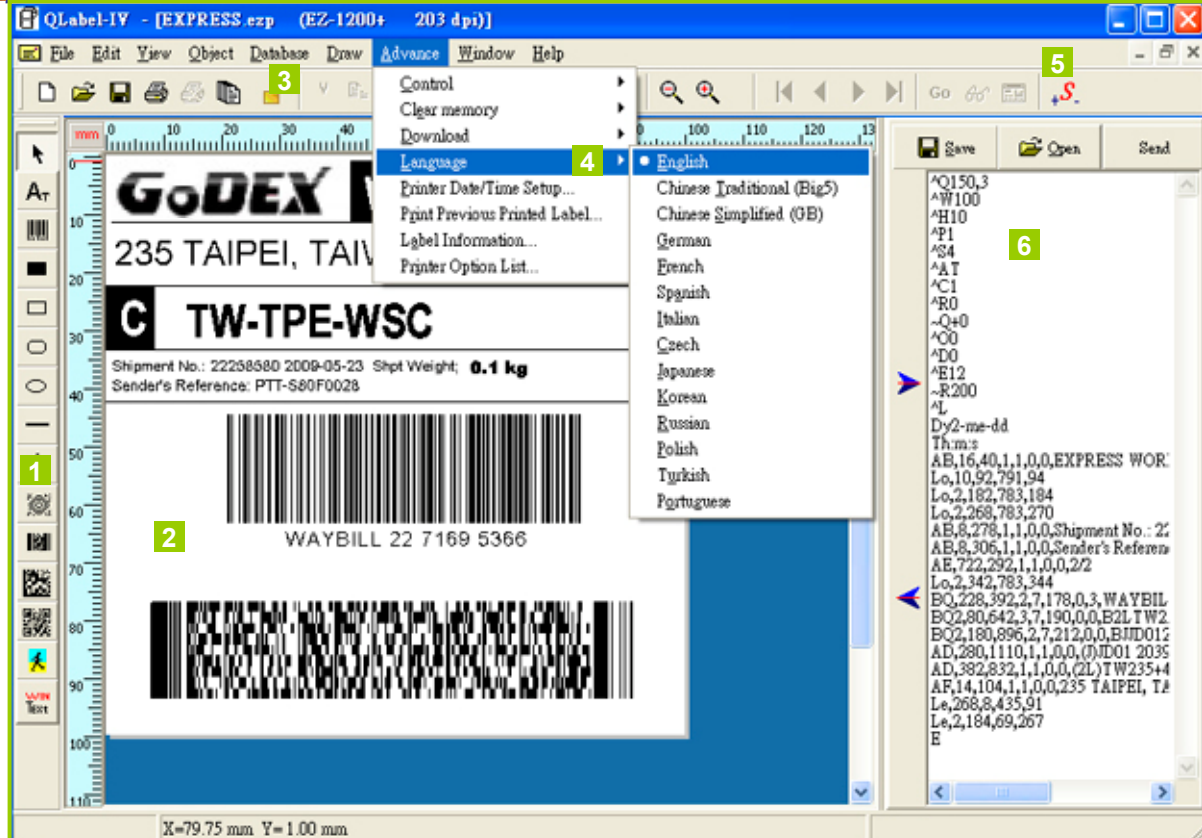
QLabel-IV - [EXPRESS.ezp (EZ-1200+ 203 dpi)]

File Edit View Object Database Draw Advance Window Help

3

5

Go

Control
Clear memory
Download
Language
Printer Date/Time Setup...
Print Previous Printed Label...
Label Information...
Printer Option List...

4

English
Chinese Traditional (Big5)
Chinese Simplified (GB)
German
French
Spanish
Italian
Czech
Japanese
Korean
Russian
Polish
Turkish
Portuguese

mm 0 10 20 30 40 100 110 120 130

0 10 20 30 40 50 60 70 80 90 100 110

GoDEX

235 TAIPEI, TAIV

C TW-TPE-WSC

Shipment No.: 22258580 2009-05-23 Shpt Weight; 0.1 kg
Sender's Reference: PTT-S80F0028

WAYBILL 22 7169 5366

1

2

Win Text

Save Open Send

6

^Q150,3
^W100
^H10
^P1
^S4
^AT
^C1
^R0
~Q+0
^O0
^D0
^E12
~R200
^L
Dy2-me-dd
Th:m:s
AB,16,40,1,1,0,0,EXPRESS WOR
Lo,10,92,791,94
Lo,2,182,783,184
Lo,2,268,783,270
AB,8,278,1,1,0,0,Shipment No.: 2
AB,8,306,1,1,0,0,Sender's Referen
AE,722,292,1,1,0,0,2/2
Lo,2,342,783,344
BQ,228,392,2,7,178,0,3,WAYBIL
BQ2,80,642,3,7,190,0,0,B2LTW2
BQ2,180,896,2,7,212,0,0,BJJD012
AD,280,1110,1,1,0,0,(J)JD01 2039
AD,382,832,1,1,0,0,(2L)TW235+4
AF,14,104,1,1,0,0,235 TAIPEI, TA
Le,268,8,435,91
Le,2,184,69,267
E

X=79.75 mm Y=1.00 mm